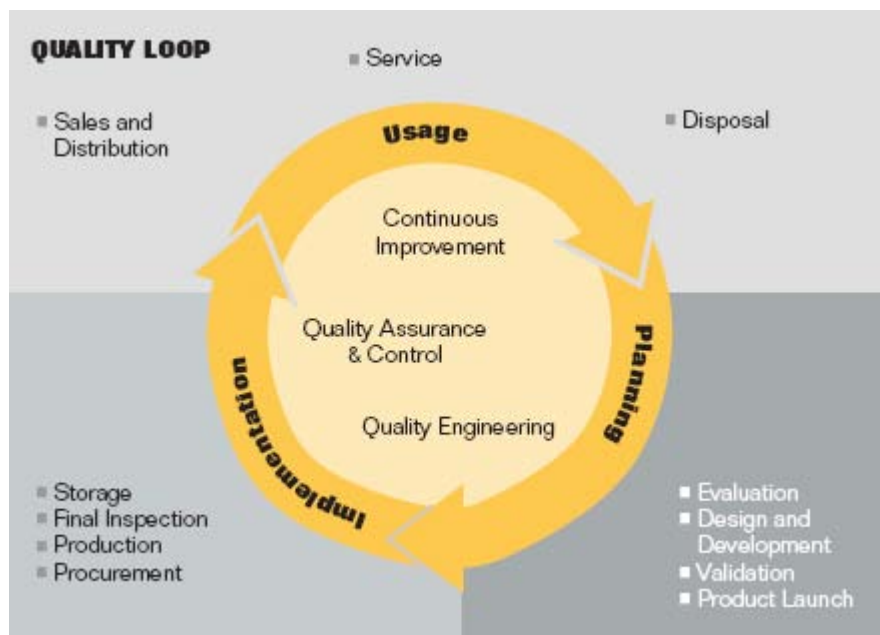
QUALITY LOOP

Service

Sales and Distribution

Disposal

Usage

Continuous Improvement

Quality Assurance & Control

Quality Engineering

Planning

Implementation

Storage
Final Inspection
Production
Procurement

Evaluation
Design and Development
Validation
Product Launch